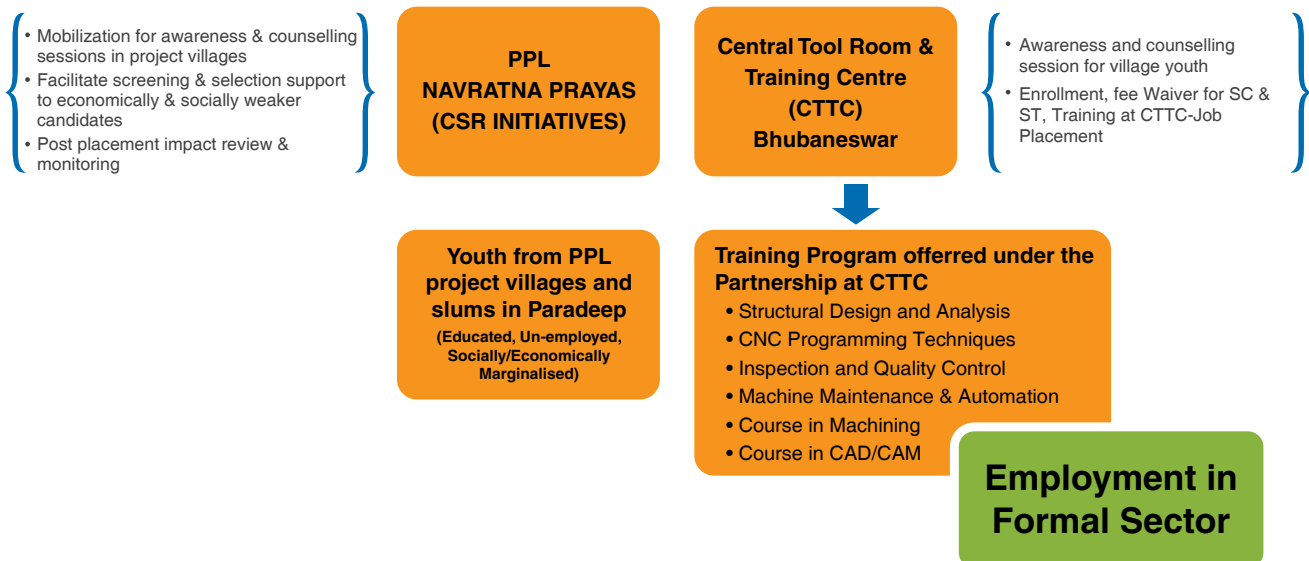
• Mobilization for awareness & counselling sessions in project villages
• Facilitate screening & selection support to economically & socially weaker candidates
• Post placement impact review & monitoring

PPL
NAVRATNA PRAYAS
(CSR INITIATIVES)

Central Tool Room & Training Centre (CTTC) Bhubaneswar

• Awareness and counselling session for village youth
• Enrollment, fee Waiver for SC & ST, Training at CTTC-Job Placement

Youth from PPL project villages and slums in Paradeep
(Educated, Un-employed, Socially/Economically Marginalised)

Training Program offerred under the Partnership at CTTC
• Structural Design and Analysis
• CNC Programming Techniques
• Inspection and Quality Control
• Machine Maintenance & Automation
• Course in Machining
• Course in CAD/CAM

Employment in Formal Sector